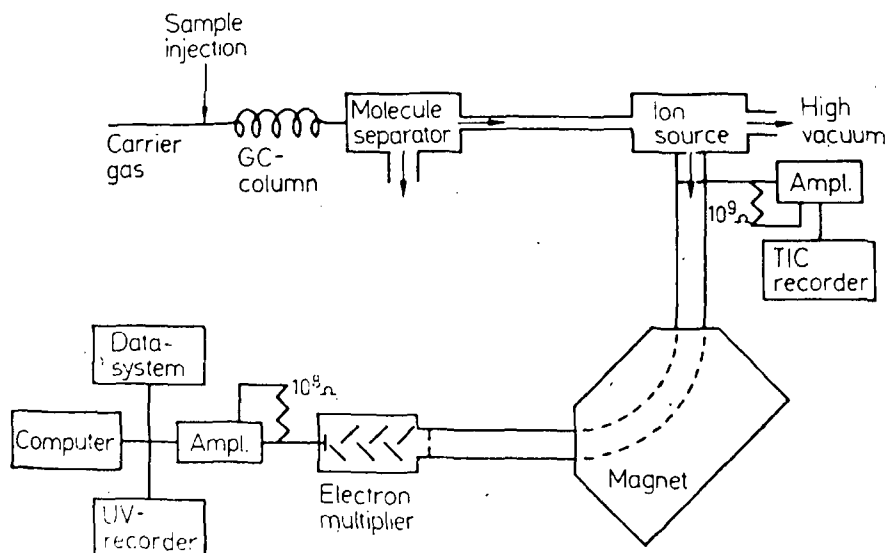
Sample injection

Carrier gas

GC-column

Molecule separator

Ion source

High vacuum

Ampl.

$10^9\Omega$

TIC recorder

Data-system

$10^9\Omega$

Computer

Ampl.

UV-recorder

Electron multiplier

Magnet